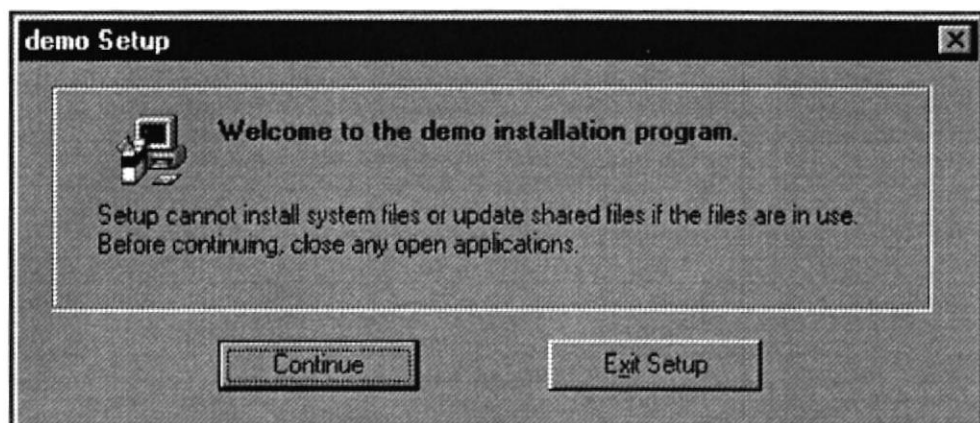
demo Setup

Welcome to the demo installation program.

Setup cannot install system files or update shared files if the files are in use. Before continuing, close any open applications.

Continue

Exit Setup